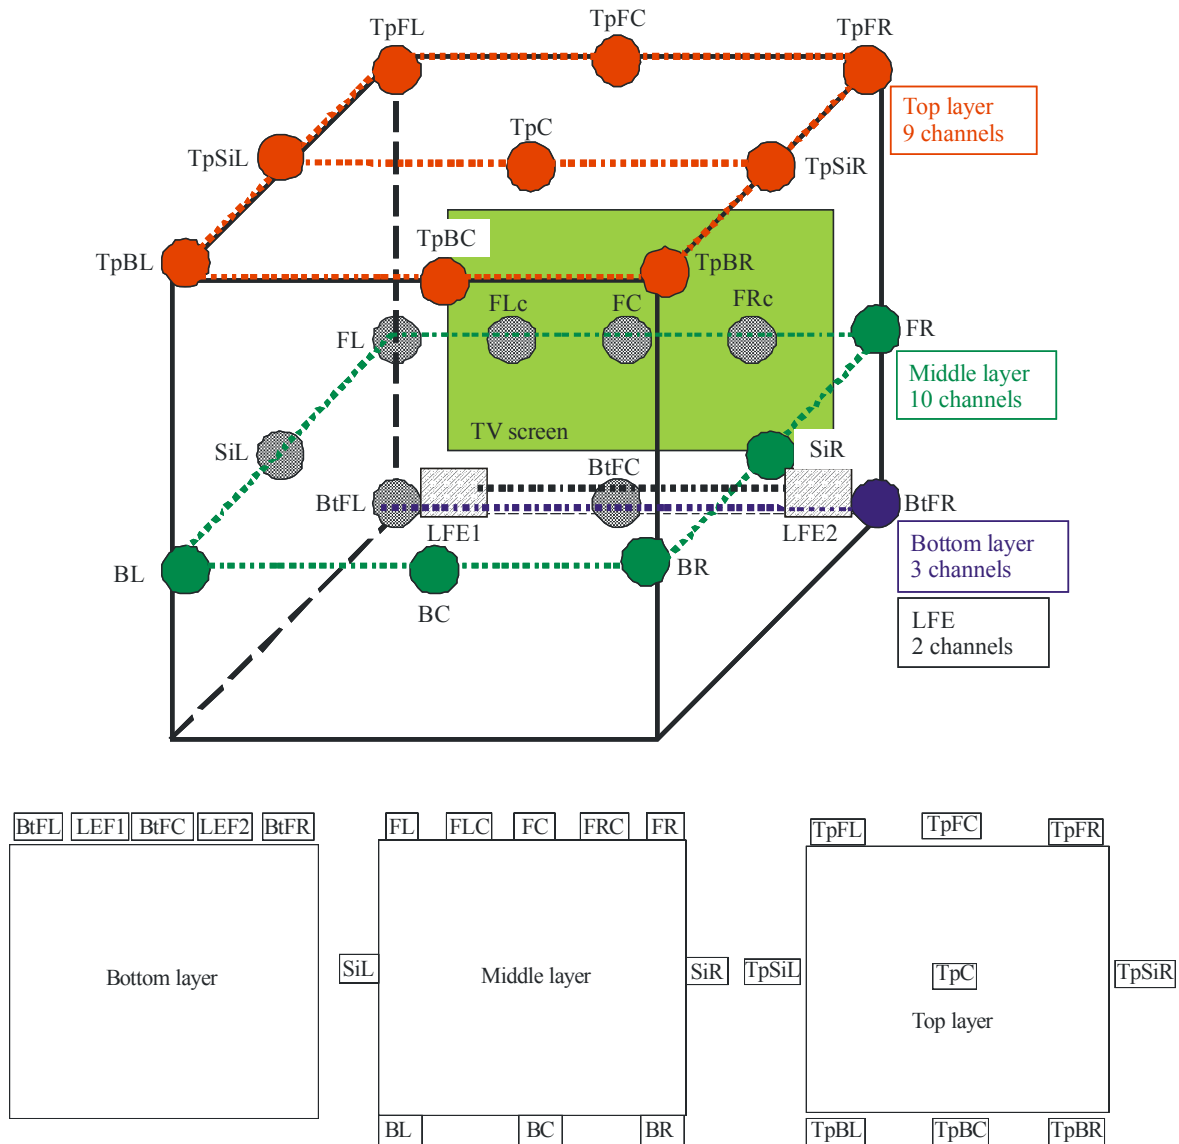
TpFL
TpFC
TpFR
Top layer
9 channels
TpC
TpSiL
TpSiR
TpBC
TpBL
TpBR
FLc
FC
FRc
FL
FR
Middle layer
10 channels
TV screen
SiL
SiR
BtFC
BtFL
BtFR
LFE1
LFE2
Bottom layer
3 channels
BL
BC
BR
LFE
2 channels

BtFL LEF1 BtFC LEF2 BtFR
Bottom layer

FL FLC FC FRC FR
SiL
Middle layer
SiR
BL BC BR

TpFL TpFC TpFR
TpSiL
TpC
Top layer
TpSiR
TpBL TpBC TpBR